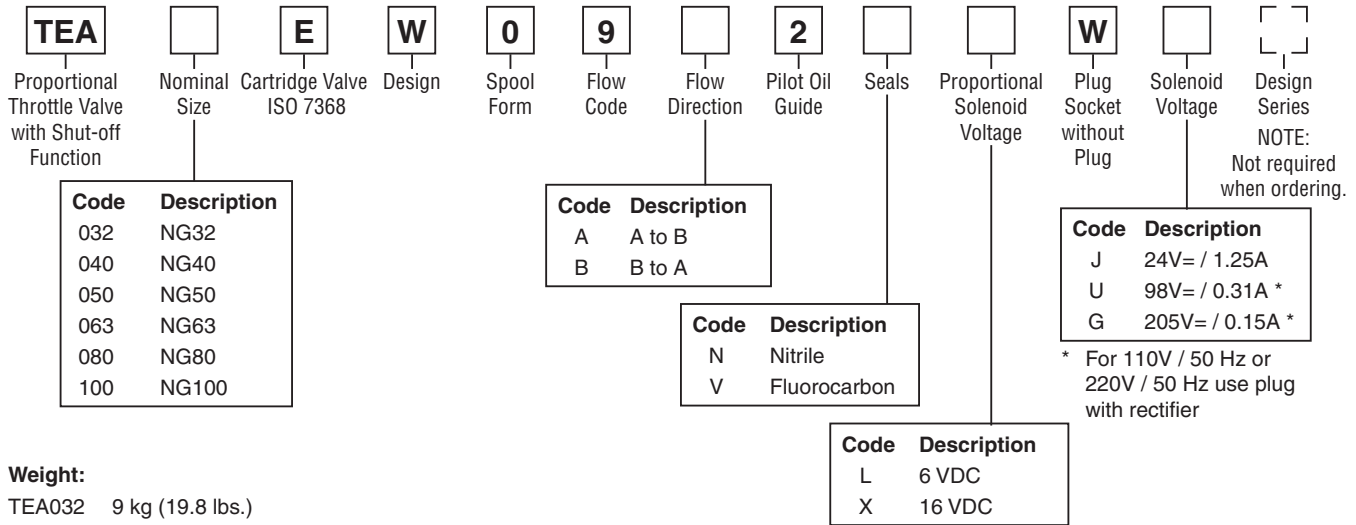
TEA E W 0 9 2 W

Proportional Throttle Valve with Shut-off Function

Nominal Size

Cartridge Valve ISO 7368

Design

Spool Form

Flow Code

Flow Direction

Pilot Oil Guide

Seals

Proportional Solenoid Voltage

Plug Socket without Plug

Solenoid Voltage

Design Series

NOTE: Not required when ordering.

| Code | Description |
|---|---|
| 032 | NG32 |
| 040 | NG40 |
| 050 | NG50 |
| 063 | NG63 |
| 080 | NG80 |
| 100 | NG100 |

| Code | Description |
|---|---|
| A | A to B |
| B | B to A |

| Code | Description |
|---|---|
| N | Nitrile |
| V | Fluorocarbon |

| Code | Description |
|---|---|
| L | 6 VDC |
| X | 16 VDC |

| Code | Description |
|---|---|
| J | 24V= / 1.25A |
| U | 98V= / 0.31A * |
| G | 205V= / 0.15A * |

* For 110V / 50 Hz or 220V / 50 Hz use plug with rectifier

Weight:

TEA032 9 kg (19.8 lbs.)